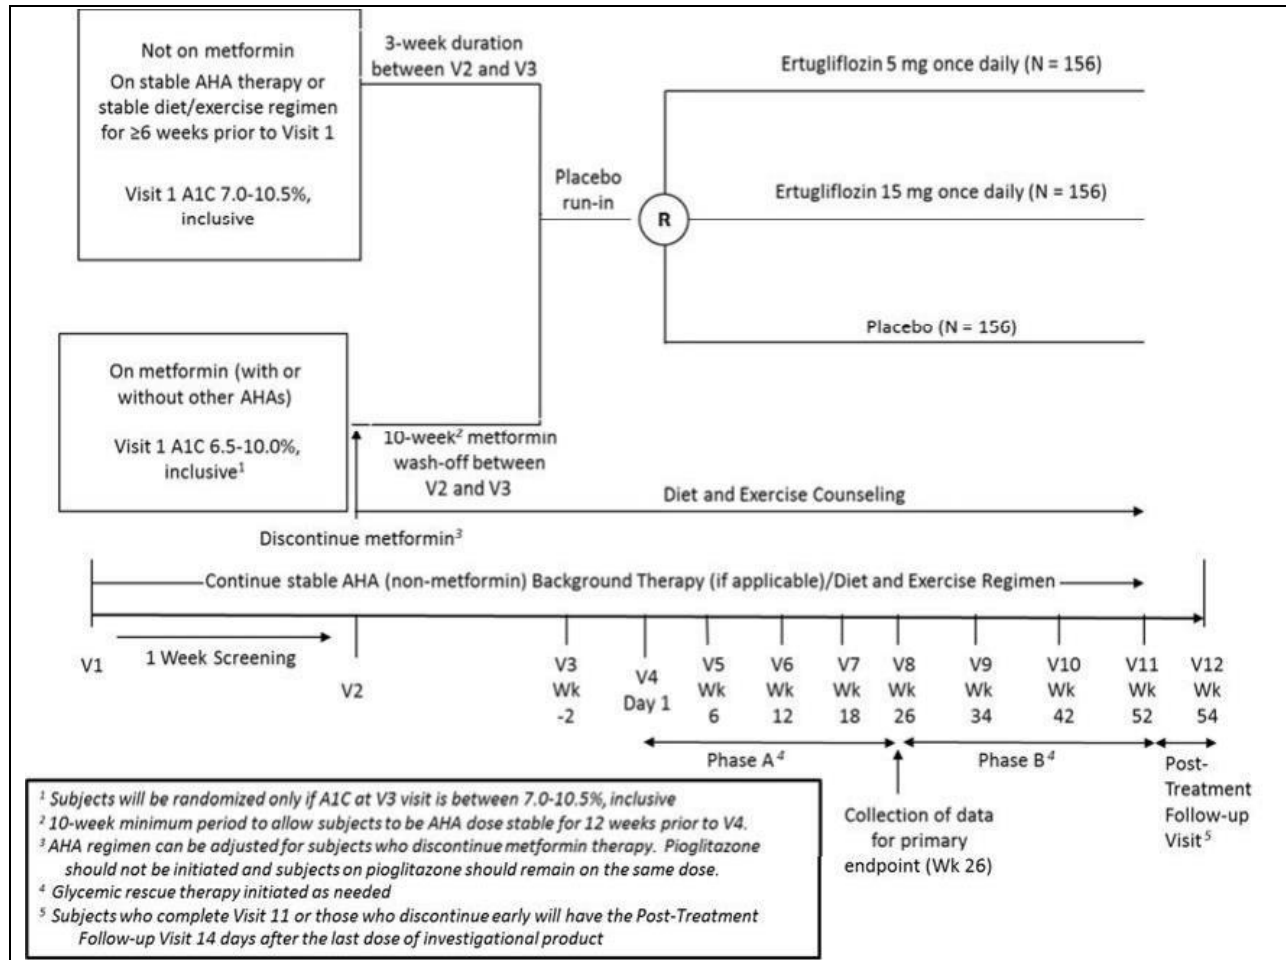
Not on metformin
On stable AHA therapy or stable diet/exercise regimen for ≥6 weeks prior to Visit 1

Visit 1 A1C 7.0-10.5%, inclusive

3-week duration between V2 and V3

Placebo run-in

R

Ertugliflozin 5 mg once daily (N = 156)

Ertugliflozin 15 mg once daily (N = 156)

Placebo (N = 156)

On metformin (with or without other AHAs)

Visit 1 A1C 6.5-10.0%, inclusive$^1$

10-week$^2$ metformin wash-off between V2 and V3

Diet and Exercise Counseling

Discontinue metformin$^3$

Continue stable AHA (non-metformin) Background Therapy (if applicable)/Diet and Exercise Regimen

V1

1 Week Screening

V2

V3 Wk -2

V4 Day 1

V5 Wk 6

V6 Wk 12

V7 Wk 18

V8 Wk 26

V9 Wk 34

V10 Wk 42

V11 Wk 52

V12 Wk 54

Phase A$^4$

Phase B$^4$

Post-Treatment Follow-up Visit$^5$

Collection of data for primary endpoint (Wk 26)

$^1$ Subjects will be randomized only if A1C at V3 visit is between 7.0-10.5%, inclusive
$^2$ 10-week minimum period to allow subjects to be AHA dose stable for 12 weeks prior to V4.
$^3$ AHA regimen can be adjusted for subjects who discontinue metformin therapy. Pioglitazone should not be initiated and subjects on pioglitazone should remain on the same dose.
$^4$ Glycemic rescue therapy initiated as needed
$^5$ Subjects who complete Visit 11 or those who discontinue early will have the Post-Treatment Follow-up Visit 14 days after the last dose of investigational product